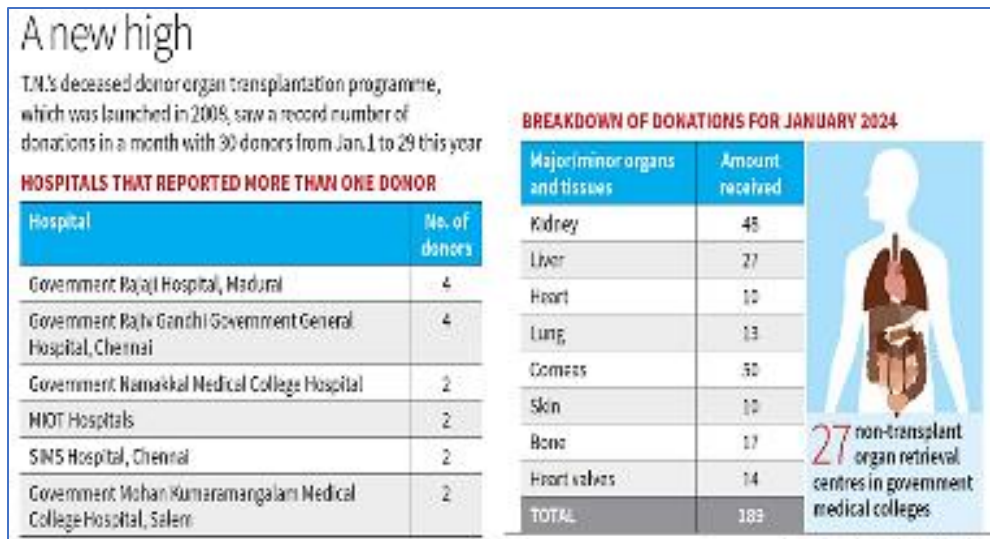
A new high

T.N.'s deceased donor organ transplantation programme, which was launched in 2009, saw a record number of donations in a month with 30 donors from Jan. 1 to 29 this year

HOSPITALS THAT REPORTED MORE THAN ONE DONOR

| Hospital | No. of donors |
|---|---|
| Government Rajaji Hospital, Madurai | 4 |
| Government Rajiv Gandhi Government General Hospital, Chennai | 4 |
| Government Namakkal Medical College Hospital | 2 |
| MIOT Hospitals | 2 |
| SIMS Hospital, Chennai | 2 |
| Government Mohan Kumaramangalam Medical College Hospital, Salem | 2 |

BREAKDOWN OF DONATIONS FOR JANUARY 2024

| Major/minor organs and tissues | Amount received |
|---|---|
| Kidney | 48 |
| Liver | 27 |
| Heart | 10 |
| Lung | 13 |
| Corneas | 50 |
| Skin | 10 |
| Bone | 17 |
| Heart valves | 14 |
| TOTAL | 189 |

27 non-transplant organ retrieval centres in government medical colleges